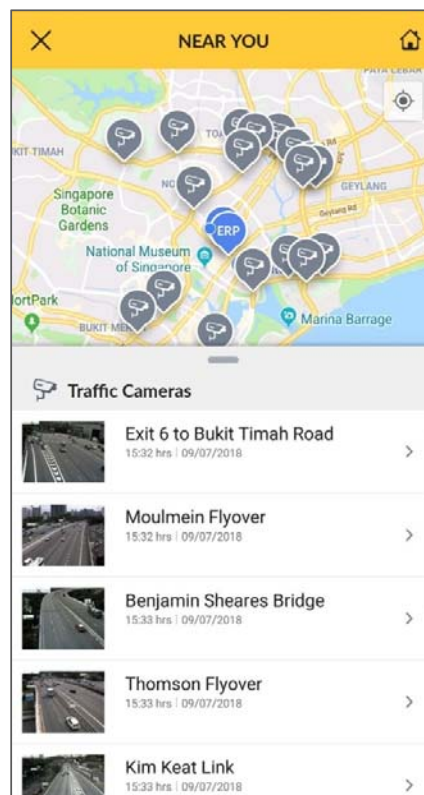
NEAR YOU

PAYA LEBAR
KIT TIMAH
TO
NO
GEYLANG
Geylang Rd
Singapore Botanic Gardens
ERP
National Museum of Singapore
ortPark
BUKIT MER
Marina Barrage

Traffic Cameras

Exit 6 to Bukit Timah Road
15:32 hrs | 09/07/2018

Moulmein Flyover
15:32 hrs | 09/07/2018

Benjamin Sheares Bridge
15:33 hrs | 09/07/2018

Thomson Flyover
15:33 hrs | 09/07/2018

Kim Keat Link
15:33 hrs | 09/07/2018